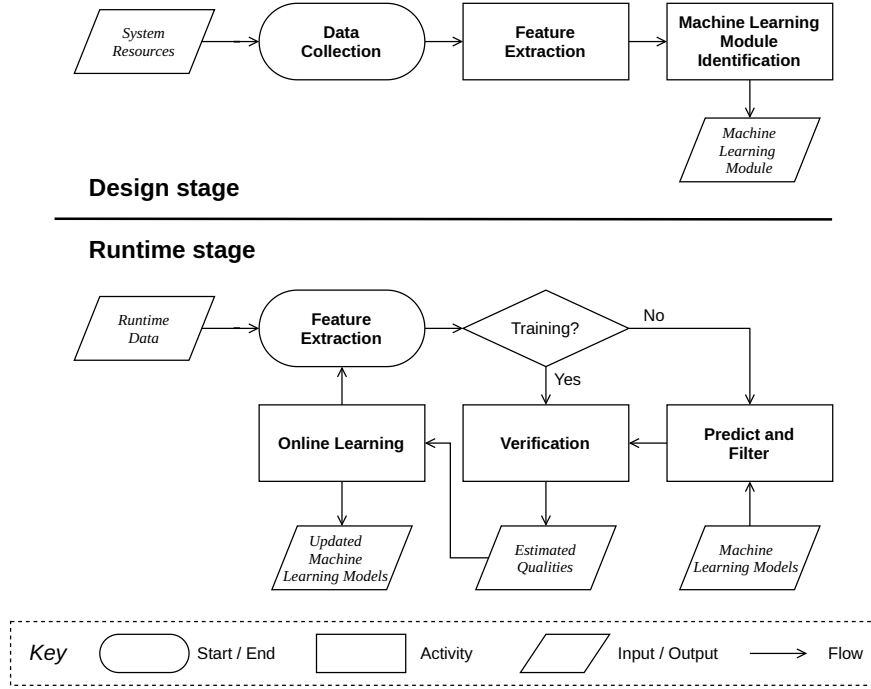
System Resources

Data Collection

Feature Extraction

Machine Learning Module Identification

Machine Learning Module

Design stage

Runtime stage

Runtime Data

Feature Extraction

Training?

No

Yes

Online Learning

Verification

Predict and Filter

Updated Machine Learning Models

Estimated Qualities

Machine Learning Models

Key

Start / End

Activity

Input / Output

Flow